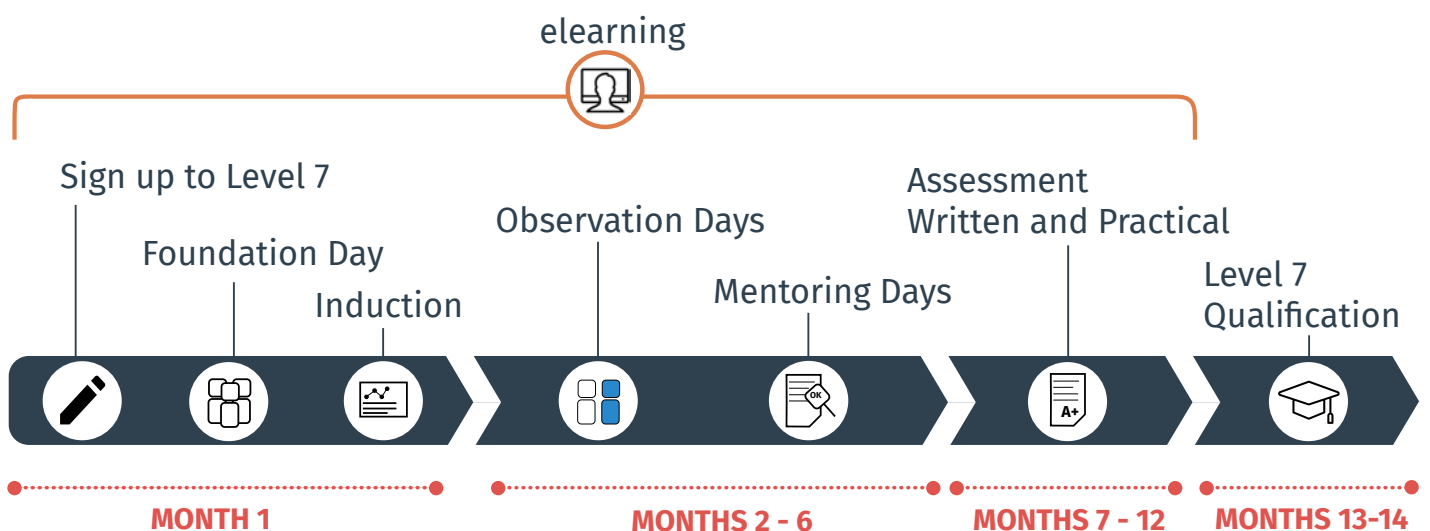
elearning

Sign up to Level 7

Foundation Day

Induction

Observation Days

Mentoring Days

Assessment
Written and Practical

Level 7
Qualification

OK

A+

MONTH 1

MONTHS 2 - 6

MONTHS 7 - 12

MONTHS 13-14